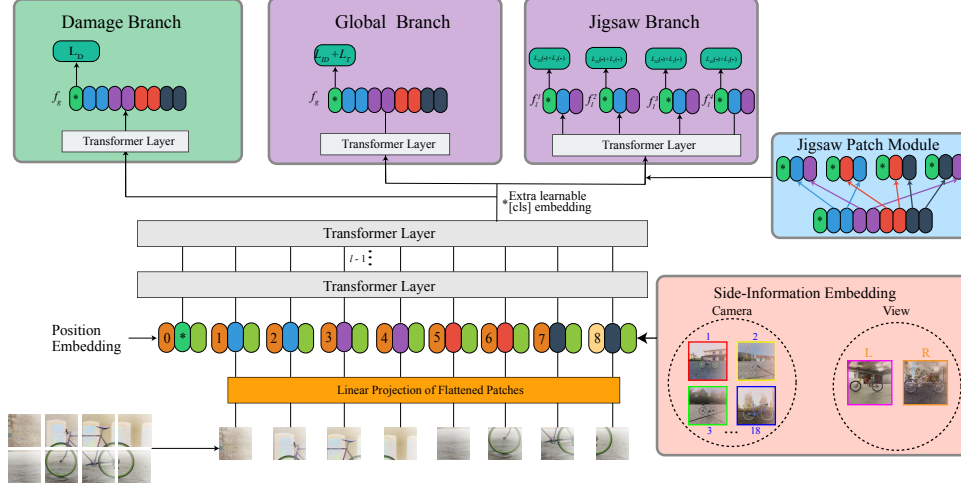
Damage Branch

$L_D$

$f_g$

Transformer Layer

Global Branch

$L_{ID}+L_T$

$f_g$

Transformer Layer

Jigsaw Branch

$L_{ID}(\cdot)+L_T(\cdot)$

$L_{ID}(\cdot)+L_T(\cdot)$

$L_{ID}(\cdot)+L_T(\cdot)$

$L_{ID}(\cdot)+L_T(\cdot)$

$f_l^1$

$f_l^2$

$f_l^3$

$f_l^4$

Transformer Layer

Jigsaw Patch Module

* Extra learnable [cls] embedding

Transformer Layer

$l-1$

Transformer Layer

Position Embedding

0 * 1 2 3 4 5 6 7 8

Linear Projection of Flattened Patches

Side-Information Embedding

Camera

1 2 3 18

View

L R